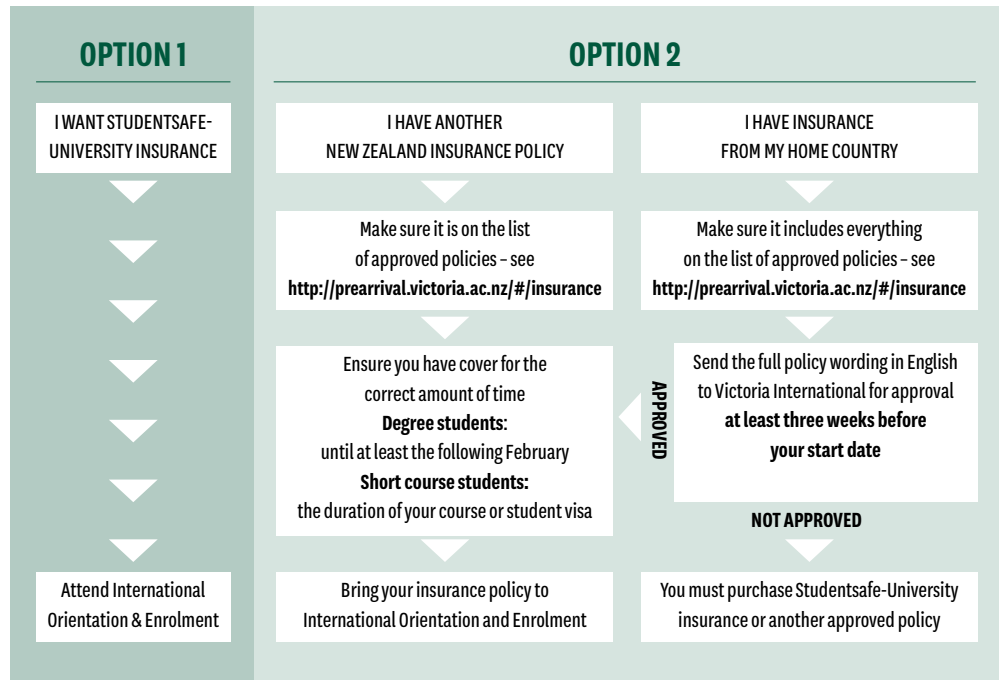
OPTION 1

I WANT STUDENTSAFE-UNIVERSITY INSURANCE

Attend International Orientation & Enrolment

OPTION 2

I HAVE ANOTHER NEW ZEALAND INSURANCE POLICY

Make sure it is on the list of approved policies – see **http://prearrival.victoria.ac.nz/#/insurance**

Ensure you have cover for the correct amount of time
**Degree students**: until at least the following February
**Short course students:** the duration of your course or student visa

Bring your insurance policy to International Orientation and Enrolment

I HAVE INSURANCE FROM MY HOME COUNTRY

Make sure it includes everything on the list of approved policies – see **http://prearrival.victoria.ac.nz/#/insurance**

Send the full policy wording in English to Victoria International for approval **at least three weeks before your start date**

APPROVED

NOT APPROVED

You must purchase Studentsafe-University insurance or another approved policy